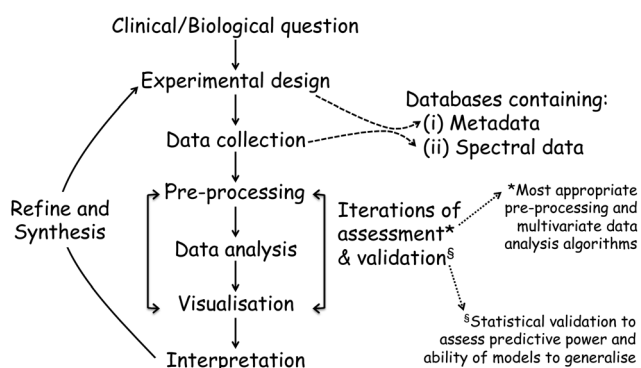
Clinical/Biological question

Experimental design

Data collection

Pre-processing

Data analysis

Visualisation

Interpretation

Refine and Synthesis

Databases containing:
(i) Metadata
(ii) Spectral data

Iterations of assessment* & validation§

*Most appropriate pre-processing and multivariate data analysis algorithms

§Statistical validation to assess predictive power and ability of models to generalise